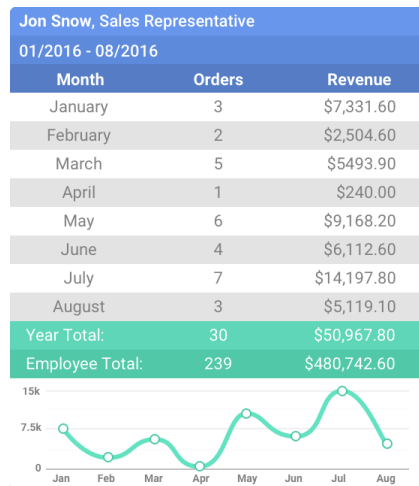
Jon Snow, Sales Representative

01/2016 - 08/2016

| Month | Orders | Revenue |
|---|---|---|
| January | 3 | $7,331.60 |
| February | 2 | $2,504.60 |
| March | 5 | $5493.90 |
| April | 1 | $240.00 |
| May | 6 | $9,168.20 |
| June | 4 | $6,112.60 |
| July | 7 | $14,197.80 |
| August | 3 | $5,119.10 |
| Year Total: | 30 | $50,967.80 |
| Employee Total: | 239 | $480,742.60 |

15k
7.5k
0
Jan Feb Mar Apr May Jun Jul Aug